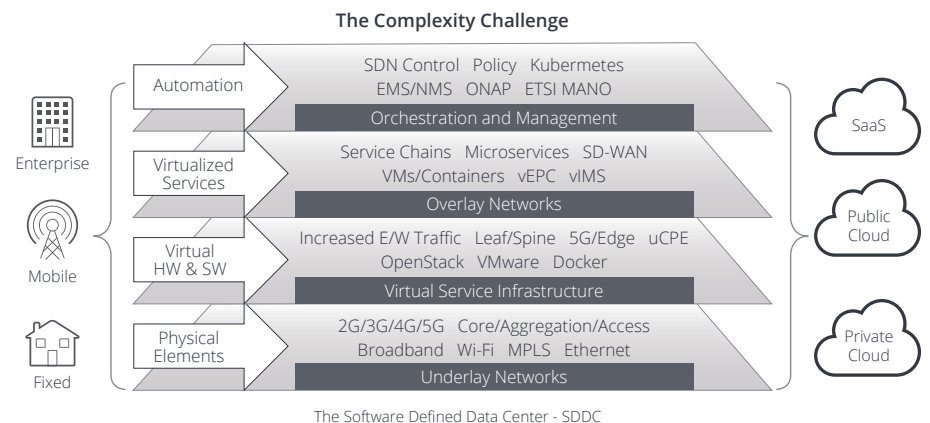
The Complexity Challenge

Enterprise

Mobile

Fixed

Automation

SDN Control Policy Kubermetes
EMS/NMS ONAP ETSI MANO

Orchestration and Management

Virtualized Services

Service Chains Microservices SD-WAN
VMs/Containers vEPC vIMS

Overlay Networks

Virtual HW & SW

Increased E/W Traffic Leaf/Spine 5G/Edge uCPE
OpenStack VMware Docker

Virtual Service Infrastructure

Physical Elements

2G/3G/4G/5G Core/Aggregation/Access
Broadband Wi-Fi MPLS Ethernet

Underlay Networks

SaaS

Public Cloud

Private Cloud

The Software Defined Data Center - SDDC